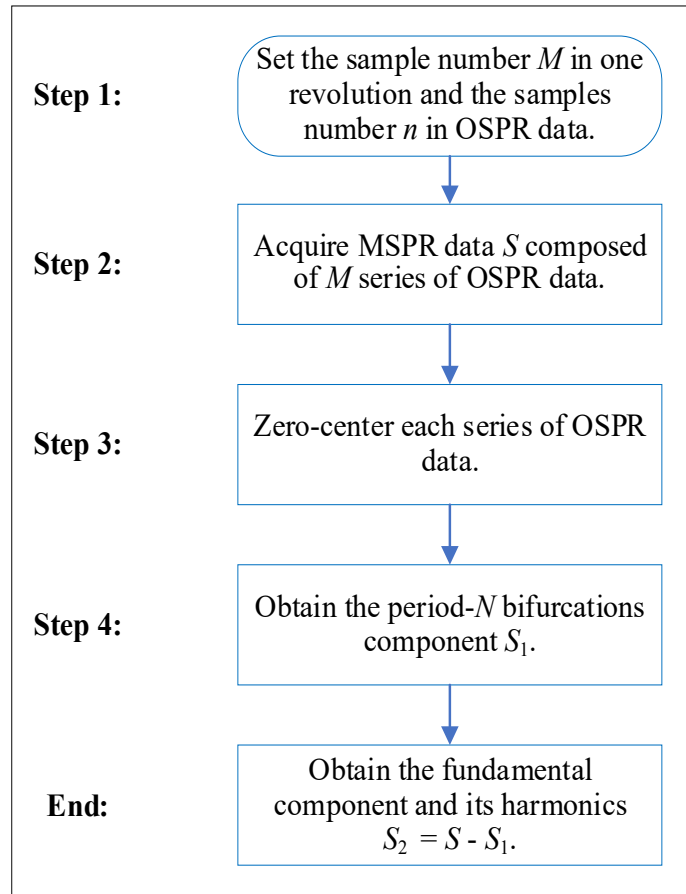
Step 1:

Set the sample number $M$ in one revolution and the samples number $n$ in OSPR data.

Step 2:

Acquire MSPR data $S$ composed of $M$ series of OSPR data.

Step 3:

Zero-center each series of OSPR data.

Step 4:

Obtain the period-$N$ bifurcations component $S_1$.

End:

Obtain the fundamental component and its harmonics $S_2 = S - S_1$.